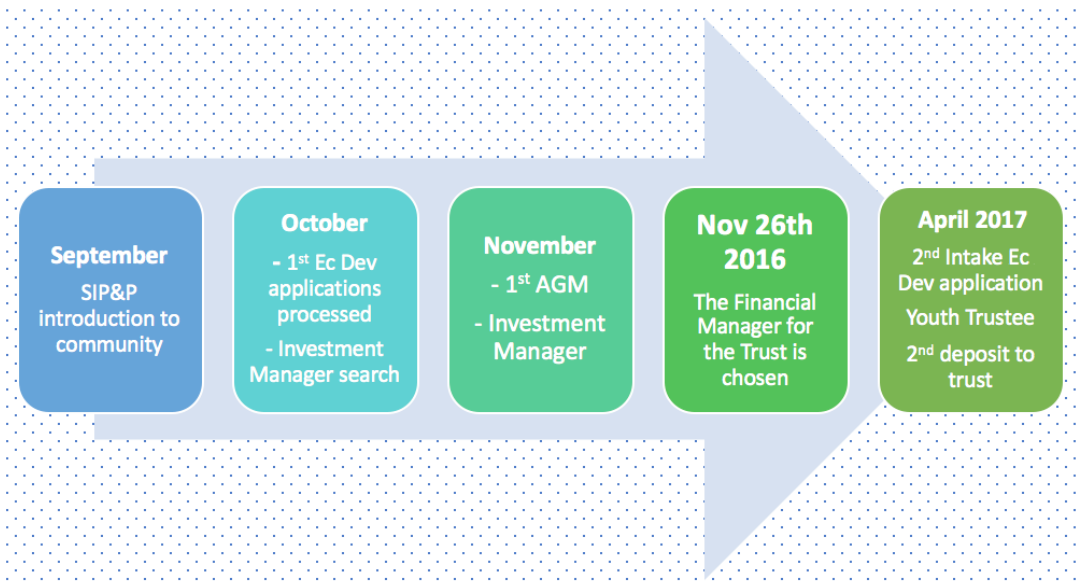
September
SIP&P introduction to community

October
- 1st Ec Dev applications processed
- Investment Manager search

November
- 1st AGM
- Investment Manager

Nov 26th 2016
The Financial Manager for the Trust is chosen

April 2017
2nd Intake Ec Dev application
Youth Trustee
2nd deposit to trust